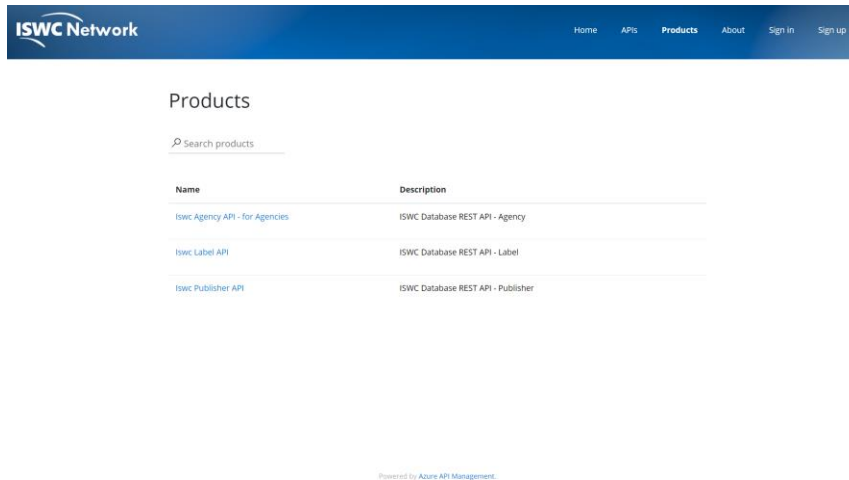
ISWC Network

Home APIs Products About Sign in Sign up

Products

Search products

| Name | Description |
|---|---|
| Iswc Agency API - for Agencies | ISWC Database REST API - Agency |
| Iswc Label API | ISWC Database REST API - Label |
| Iswc Publisher API | ISWC Database REST API - Publisher |

Powered by Azure API Management.